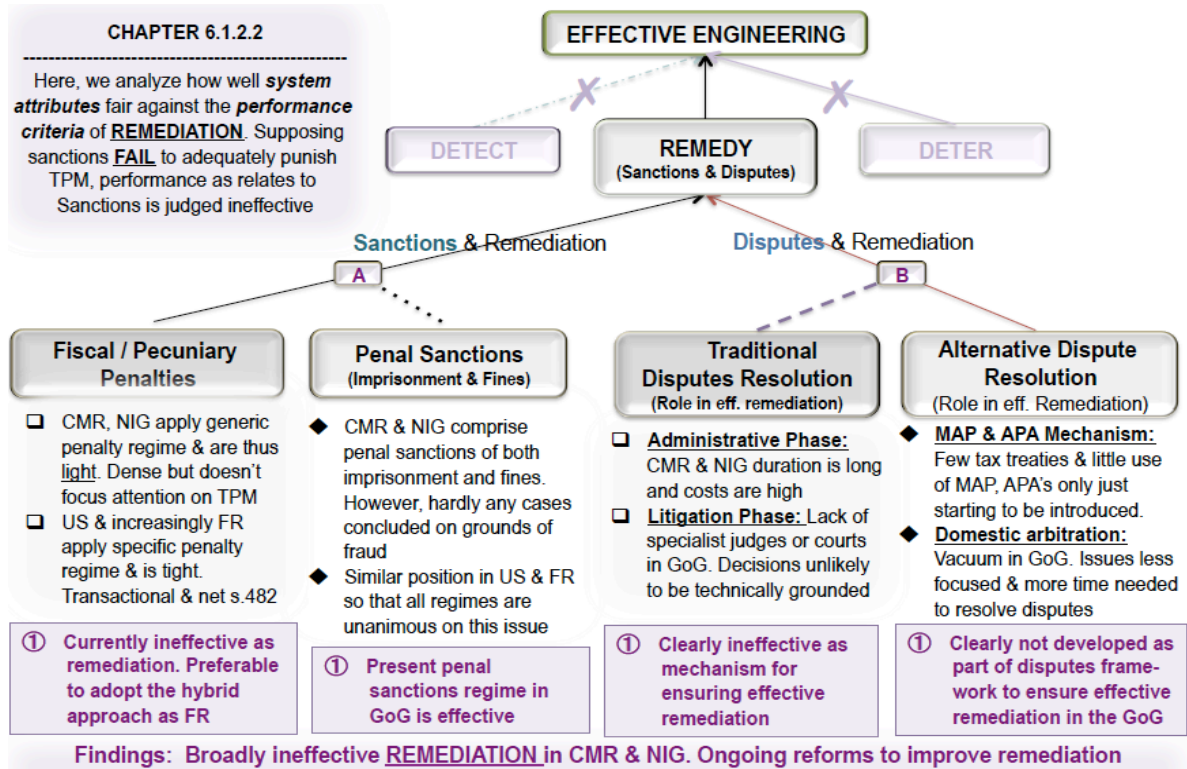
CHAPTER 6.1.2.2

Here, we analyze how well ***system attributes*** fair against the ***performance criteria*** of **REMEDIATION**. Supposing sanctions **FAIL** to adequately punish TPM, performance as relates to Sanctions is judged ineffective

EFFECTIVE ENGINEERING

DETECT

REMEDY
(Sanctions & Disputes)

DETER

Sanctions & Remediation

Disputes & Remediation

A

B

Fiscal / Pecuniary Penalties

❑ CMR, NIG apply generic penalty regime & are thus light. Dense but doesn't focus attention on TPM

❑ US & increasingly FR apply specific penalty regime & is tight. Transactional & net s.482

① Currently ineffective as remediation. Preferable to adopt the hybrid approach as FR

Penal Sanctions
(Imprisonment & Fines)

◆ CMR & NIG comprise penal sanctions of both imprisonment and fines. However, hardly any cases concluded on grounds of fraud

◆ Similar position in US & FR so that all regimes are unanimous on this issue

① Present penal sanctions regime in GoG is effective

Traditional Disputes Resolution
(Role in eff. remediation)

❑ Administrative Phase: CMR & NIG duration is long and costs are high

❑ Litigation Phase: Lack of specialist judges or courts in GoG. Decisions unlikely to be technically grounded

① Clearly ineffective as mechanism for ensuring effective remediation

Alternative Dispute Resolution
(Role in eff. Remediation)

◆ MAP & APA Mechanism: Few tax treaties & little use of MAP, APA's only just starting to be introduced.

◆ Domestic arbitration: Vacuum in GoG. Issues less focused & more time needed to resolve disputes

① Clearly not developed as part of disputes framework to ensure effective remediation in the GoG

Findings: Broadly ineffective REMEDIATION in CMR & NIG. Ongoing reforms to improve remediation